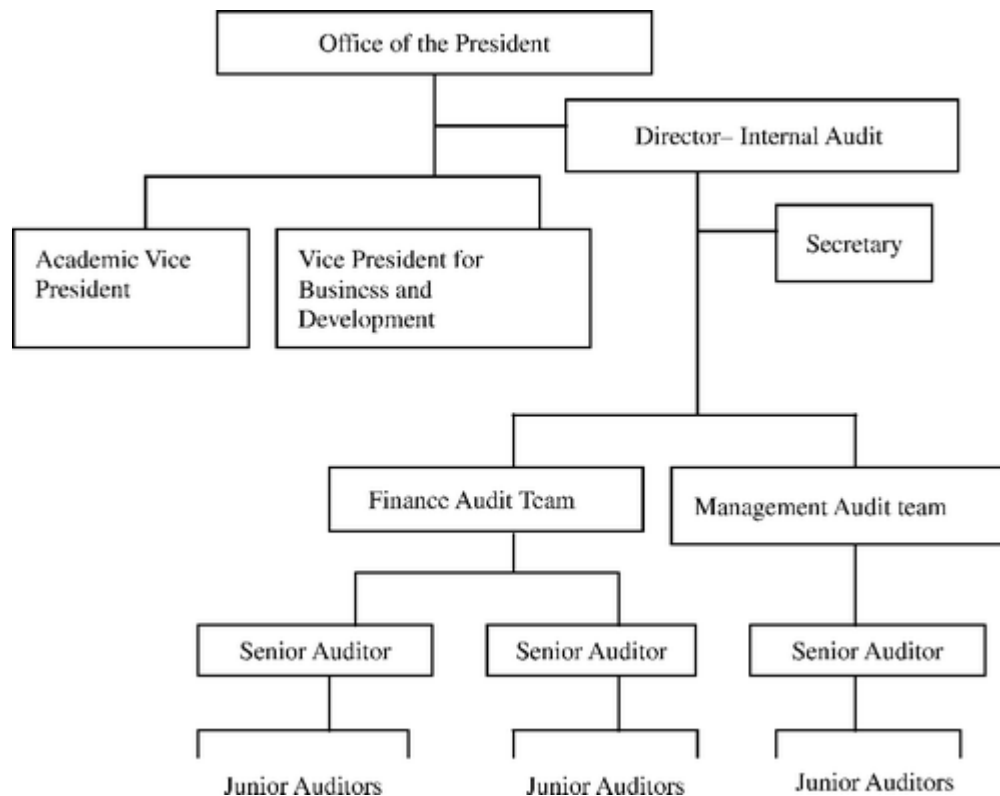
Office of the President

Director– Internal Audit

Academic Vice President

Vice President for Business and Development

Secretary

Finance Audit Team

Management Audit team

Senior Auditor

Senior Auditor

Senior Auditor

Junior Auditors

Junior Auditors

Junior Auditors